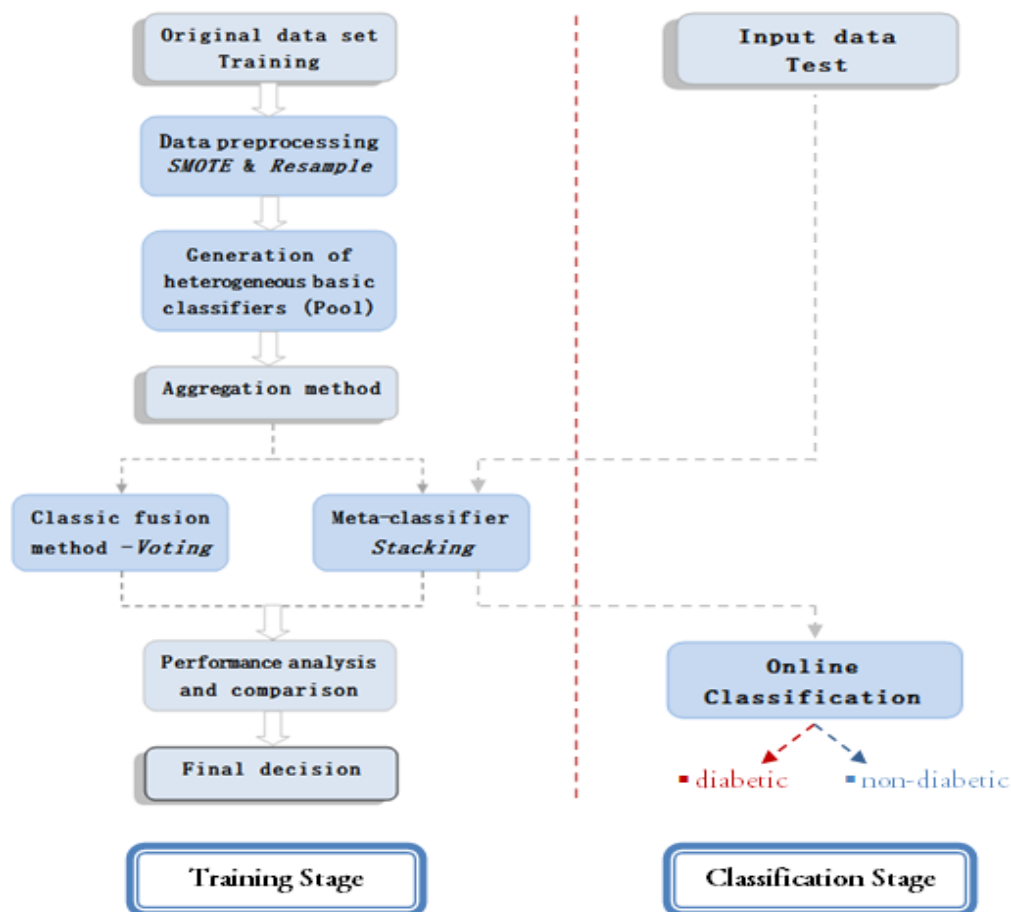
Original data set
Training

Data preprocessing
SMOTE & Resample

Generation of heterogeneous basic classifiers (Pool)

Aggregation method

Classic fusion method -Voting

Meta-classifier
Stacking

Performance analysis and comparison

Final decision

Input data
Test

Online Classification

diabetic

non-diabetic

Training Stage

Classification Stage